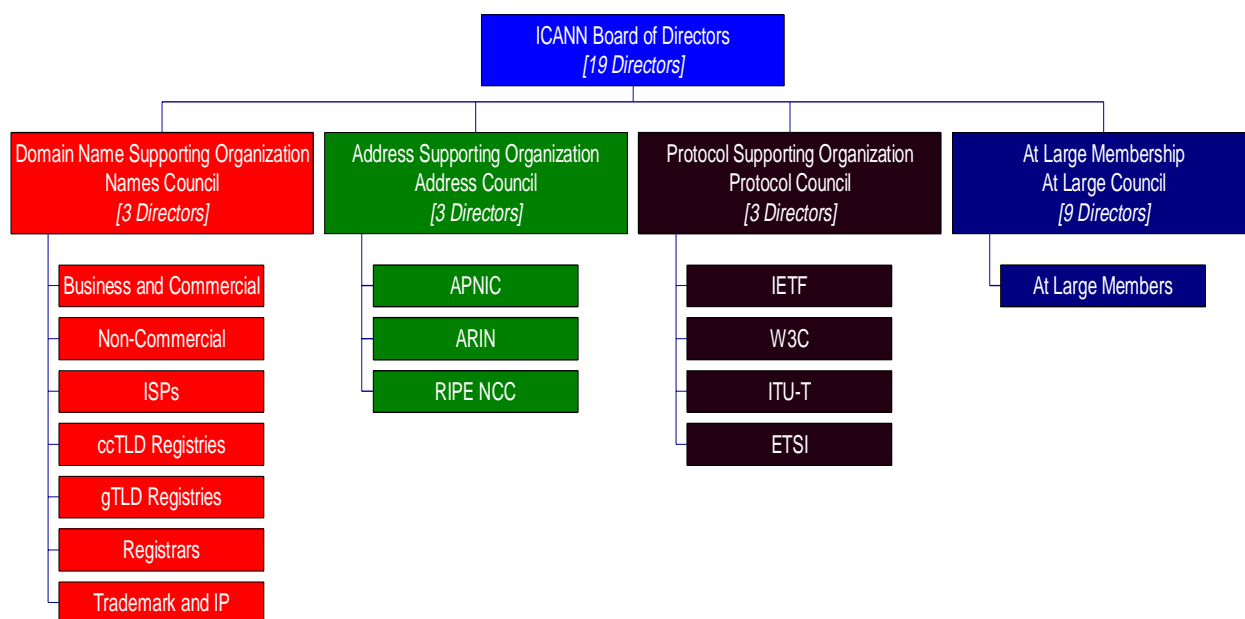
ICANN Board of Directors
[19 Directors]

Domain Name Supporting Organization
Names Council
[3 Directors]

Business and Commercial

Non-Commercial

ISPs

ccTLD Registries

gTLD Registries

Registrars

Trademark and IP

Address Supporting Organization
Address Council
[3 Directors]

APNIC

ARIN

RIPE NCC

Protocol Supporting Organization
Protocol Council
[3 Directors]

IETF

W3C

ITU-T

ETSI

At Large Membership
At Large Council
[9 Directors]

At Large Members